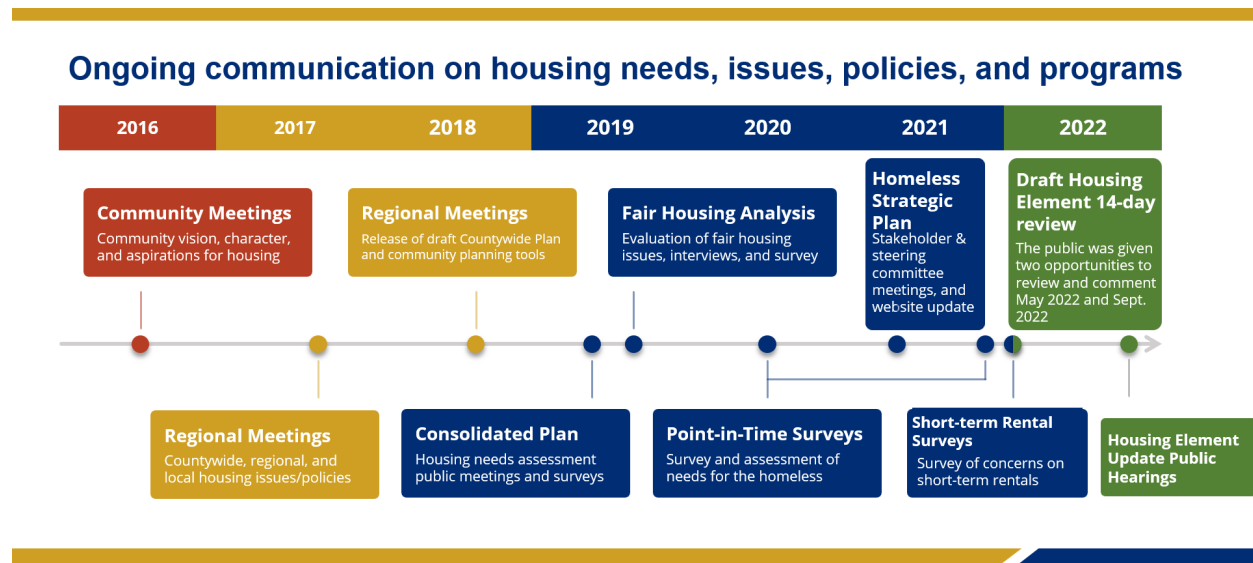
Ongoing communication on housing needs, issues, policies, and programs

2016 2017 2018 2019 2020 2021 2022

Community Meetings
Community vision, character, and aspirations for housing

Regional Meetings
Release of draft Countywide Plan and community planning tools

Fair Housing Analysis
Evaluation of fair housing issues, interviews, and survey

Homeless Strategic Plan
Stakeholder & steering committee meetings, and website update

Draft Housing Element 14-day review
The public was given two opportunities to review and comment May 2022 and Sept. 2022

Regional Meetings
Countywide, regional, and local housing issues/policies

Consolidated Plan
Housing needs assessment public meetings and surveys

Point-in-Time Surveys
Survey and assessment of needs for the homeless

Short-term Rental Surveys
Survey of concerns on short-term rentals

Housing Element Update Public Hearings